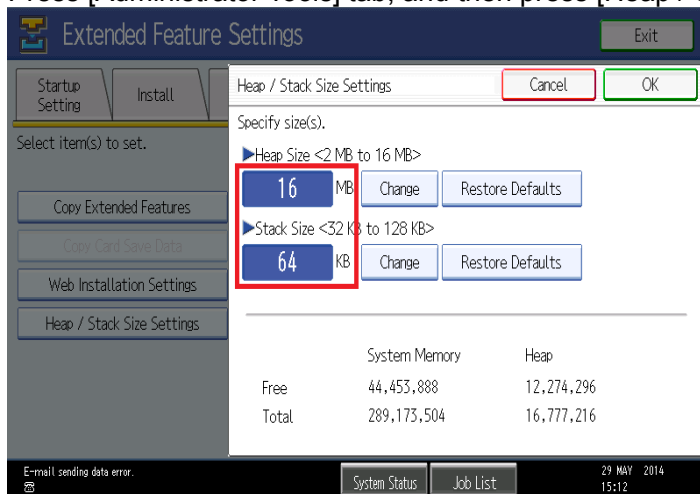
Press [Administrator Tools] tab, and then press [Heap / Stack Size Settings]

Extended Feature Settings

Exit

Startup Setting

Install

Select item(s) to set.

Copy Extended Features

Copy Card Save Data

Web Installation Settings

Heap / Stack Size Settings

Heap / Stack Size Settings

Cancel

OK

Specify size(s).

▶Heap Size <2 MB to 16 MB>

16 MB

Change

Restore Defaults

▶Stack Size <32 KB to 128 KB>

64 KB

Change

Restore Defaults

| | System Memory | Heap |
|---|---|---|
| Free | 44,453,888 | 12,274,296 |
| Total | 289,173,504 | 16,777,216 |

E-mail sending data error.

System Status

Job List

29 MAY 2014 15:12